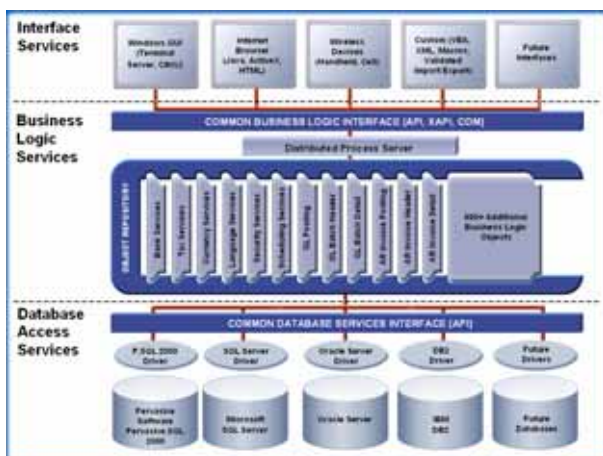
Interface Services

Windows GUI (Terminal Server, CBIU)

Internet Browser (Java, ActiveX, HTML)

Wireless Devices (Handheld, Cell)

Custom (VBA, XML, Macros, Validated Import/Export)

Future Interfaces

Business Logic Services

COMMON BUSINESS LOGIC INTERFACE (API, XAPI, COM)

Distributed Process Server

OBJECT REPOSITORY

Base Services

Tax Services

Currency Services

Language Services

Security Services

Scheduling Services

GL Posting

GL Batch Header

GL Batch Detail

AR Invoice Posting

AR Invoice Header

AR Invoice Detail

400+ Additional Business Logic Objects

Database Access Services

COMMON DATABASE SERVICES INTERFACE (API)

P.SQL 2000 Driver

SQL Server Driver

Oracle Server Driver

DB2 Driver

Future Drivers

Pervasive Software Pervasive SQL 2000

Microsoft SQL Server

Oracle Server

IBM DB2

Future Databases